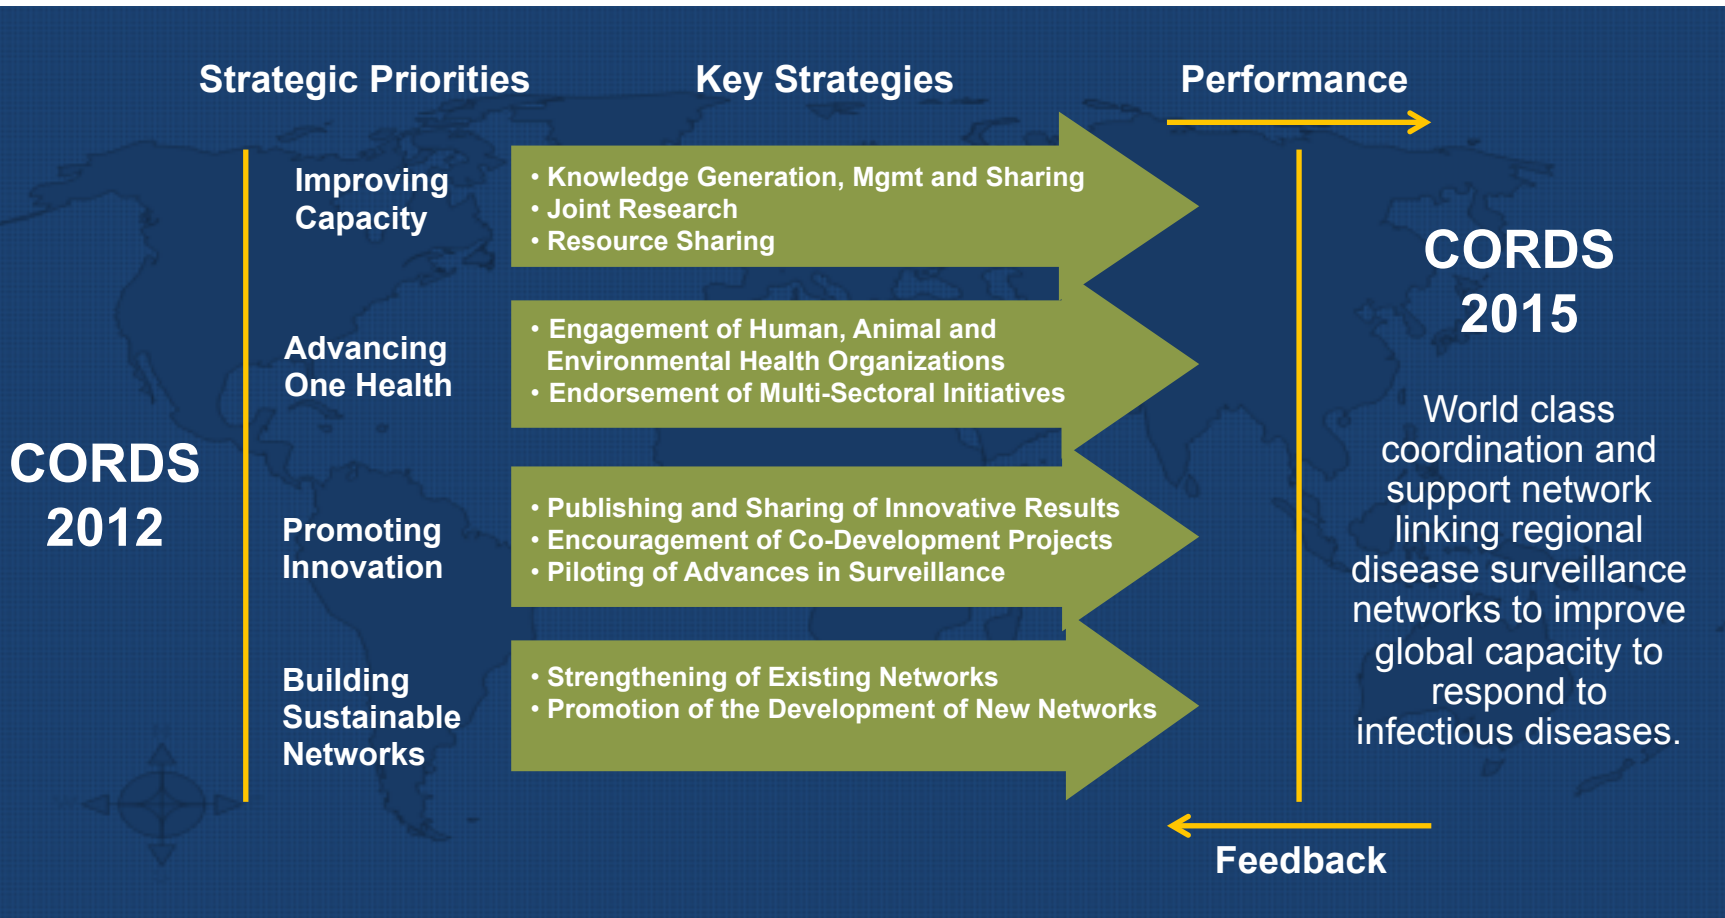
Strategic Priorities

Key Strategies

Performance

CORDS 2012

Improving Capacity

• Knowledge Generation, Mgmt and Sharing
• Joint Research
• Resource Sharing

Advancing One Health

• Engagement of Human, Animal and Environmental Health Organizations
• Endorsement of Multi-Sectoral Initiatives

Promoting Innovation

• Publishing and Sharing of Innovative Results
• Encouragement of Co-Development Projects
• Piloting of Advances in Surveillance

Building Sustainable Networks

• Strengthening of Existing Networks
• Promotion of the Development of New Networks

CORDS 2015

World class coordination and support network linking regional disease surveillance networks to improve global capacity to respond to infectious diseases.

Feedback